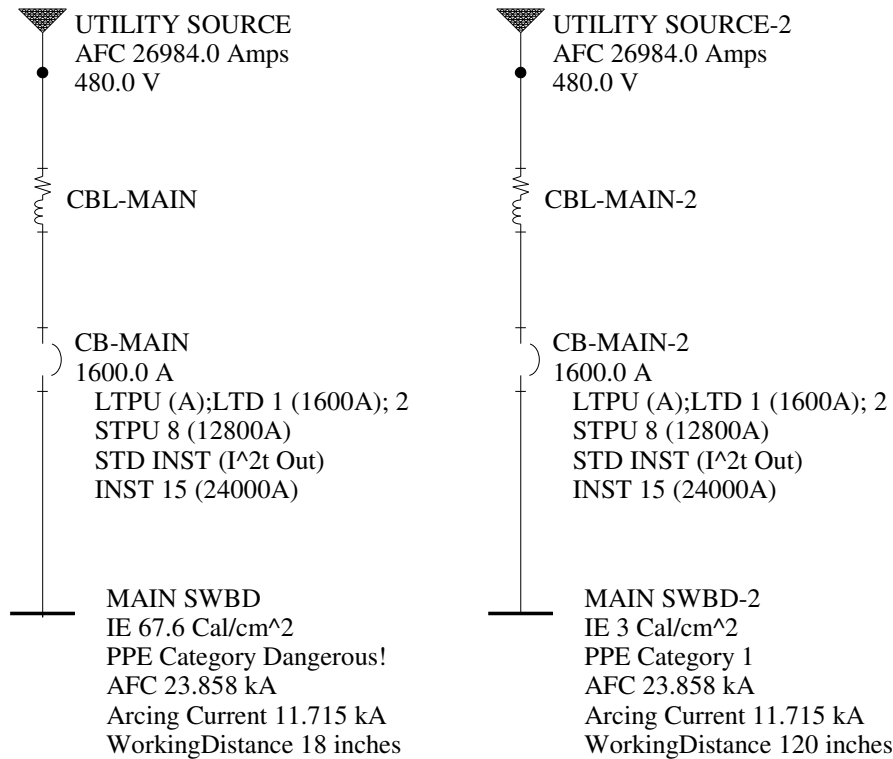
UTILITY SOURCE
AFC 26984.0 Amps
480.0 V

CBL-MAIN

CB-MAIN
1600.0 A
LTPU (A);LTD 1 (1600A); 2
STPU 8 (12800A)
STD INST (I^2t Out)
INST 15 (24000A)

MAIN SWBD
IE 67.6 Cal/cm^2
PPE Category Dangerous!
AFC 23.858 kA
Arcing Current 11.715 kA
WorkingDistance 18 inches

UTILITY SOURCE-2
AFC 26984.0 Amps
480.0 V

CBL-MAIN-2

CB-MAIN-2
1600.0 A
LTPU (A);LTD 1 (1600A); 2
STPU 8 (12800A)
STD INST (I^2t Out)
INST 15 (24000A)

MAIN SWBD-2
IE 3 Cal/cm^2
PPE Category 1
AFC 23.858 kA
Arcing Current 11.715 kA
WorkingDistance 120 inches